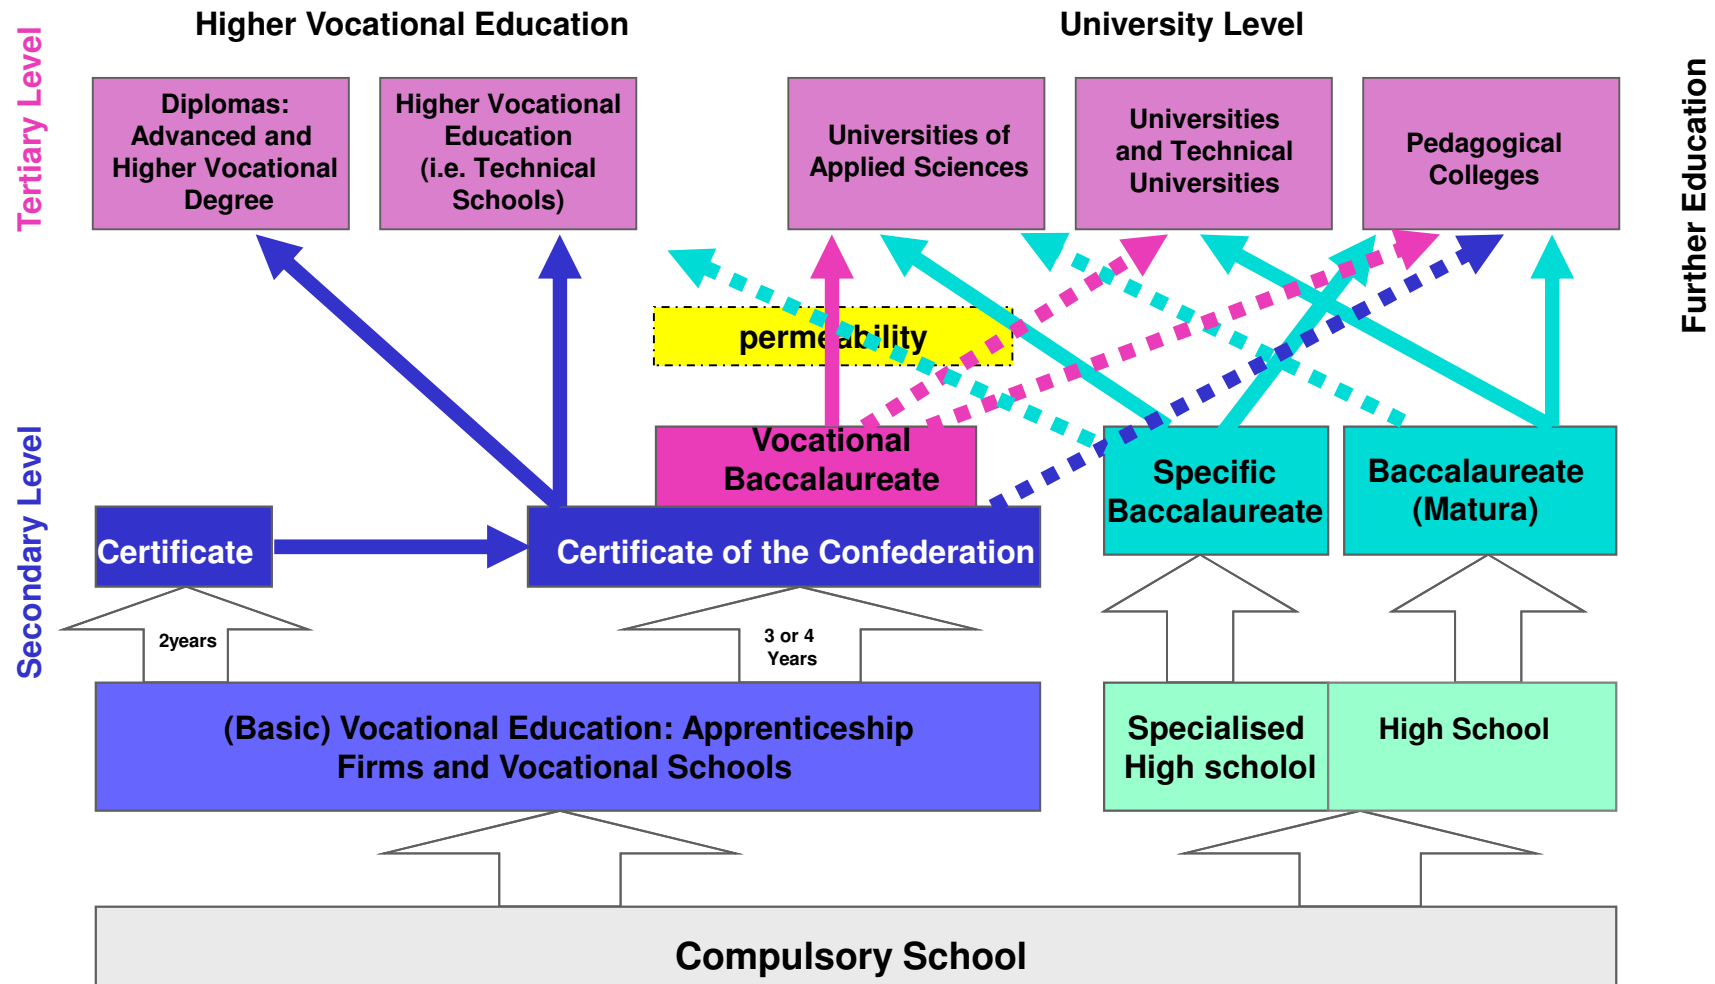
Tertiary Level

Higher Vocational Education

University Level

Further Education

Diplomas: Advanced and Higher Vocational Degree

Higher Vocational Education (i.e. Technical Schools)

Universities of Applied Sciences

Universities and Technical Universities

Pedagogical Colleges

permeability

Secondary Level

Vocational Baccalaureate

Specific Baccalaureate

Baccalaureate (Matura)

Certificate

Certificate of the Confederation

2years

3 or 4 Years

(Basic) Vocational Education: Apprenticeship Firms and Vocational Schools

Specialised High scholol

High School

Compulsory School